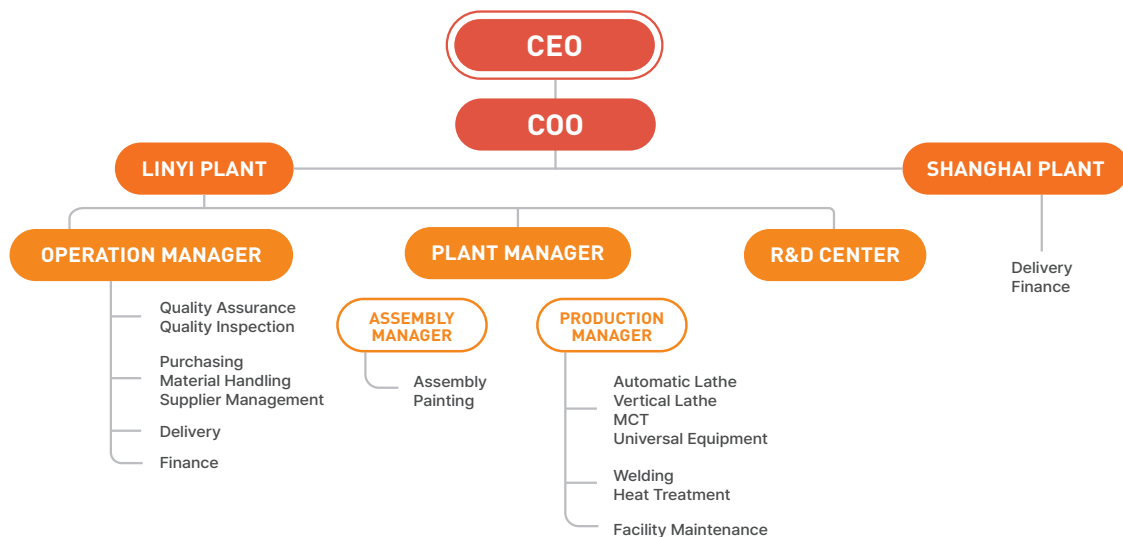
CEO

COO

LINYI PLANT

SHANGHAI PLANT

Delivery
Finance

OPERATION MANAGER

Quality Assurance
Quality Inspection

Purchasing
Material Handling
Supplier Management

Delivery

Finance

PLANT MANAGER

ASSEMBLY MANAGER

Assembly
Painting

PRODUCTION MANAGER

Automatic Lathe
Vertical Lathe
MCT
Universal Equipment

Welding
Heat Treatment

Facility Maintenance

R&D CENTER